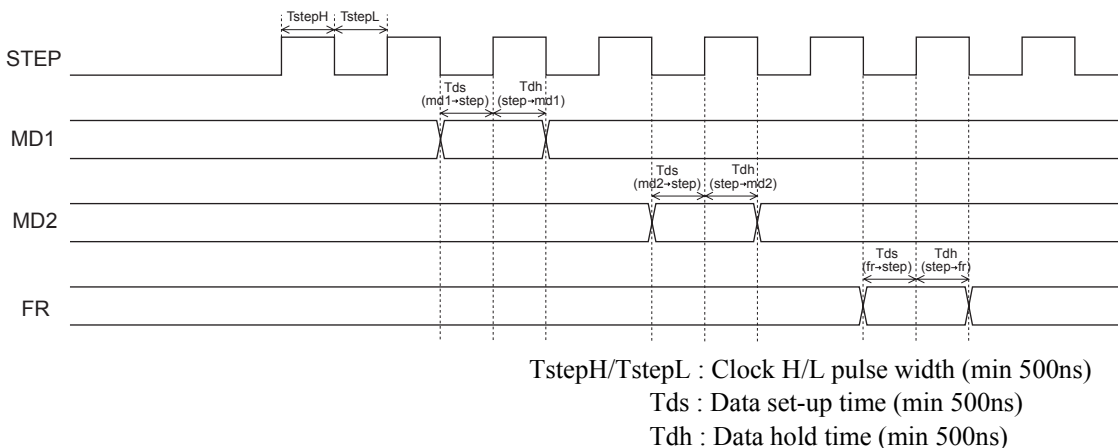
TstepH TstepL

STEP

Tds (md1→step)

Tdh (step→md1)

MD1

Tds (md2→step)

Tdh (step→md2)

MD2

Tds (fr→step)

Tdh (step→fr)

FR

TstepH/TstepL : Clock H/L pulse width (min 500ns)
Tds : Data set-up time (min 500ns)
Tdh : Data hold time (min 500ns)